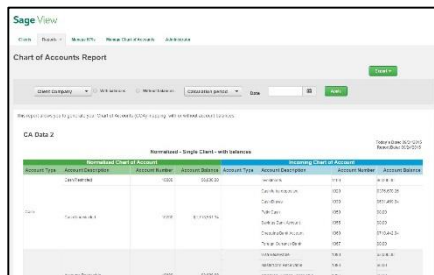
Sage View

Clients Reports Manage KPIs Manage Chart of Accounts Administration

Chart of Accounts Report

Export

Client Company With balances Without balances Calculation period Date Apply

This report shows you a summary of your Chart of Accounts (COA) mapping, with or without account balances.

CA Data 2

Today's Date: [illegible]
Report Date: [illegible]

Normalised - Single Chart - with balances

| Normalised Chart of Account | | | | Incoming Chart of Account | | |
|---|---|---|---|---|---|---|
| Account Type | Account Description | Account Number | Account Balance | Account Type | Account Description | Account Number | Account Balance |
| | Cash/Banks | 1000 | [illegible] | | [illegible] | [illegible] | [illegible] |
| | | | | | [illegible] | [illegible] | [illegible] |
| | | | | | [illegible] | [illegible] | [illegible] |
| Cash | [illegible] | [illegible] | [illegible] | | Petty Cash | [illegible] | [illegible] |
| | | | | | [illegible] | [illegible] | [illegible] |
| | | | | | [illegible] | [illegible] | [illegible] |
| | | | | | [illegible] | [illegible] | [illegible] |
| | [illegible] | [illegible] | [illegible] | | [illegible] | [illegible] | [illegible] |